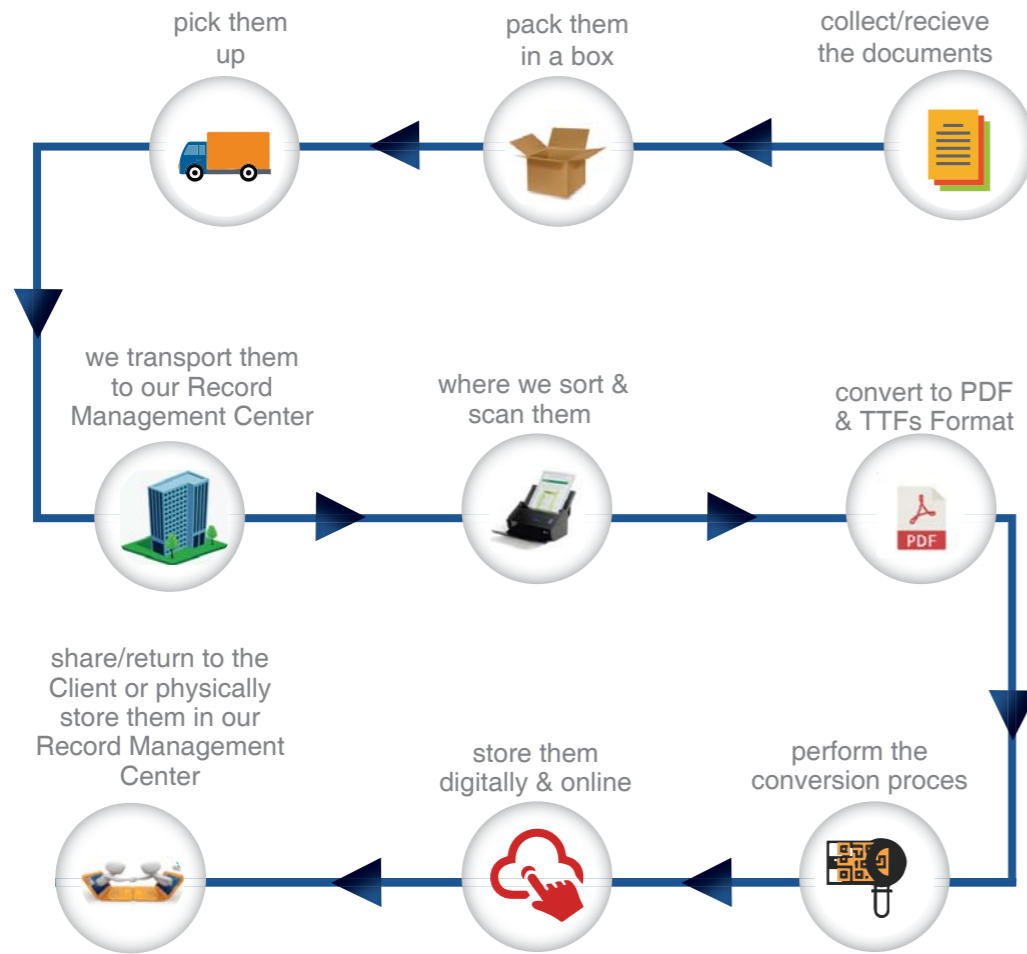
collect/recieve the documents

pack them in a box

pick them up

we transport them to our Record Management Center

where we sort & scan them

convert to PDF & TTFs Format

PDF

perform the conversion proces

store them digitally & online

share/return to the Client or physically store them in our Record Management Center